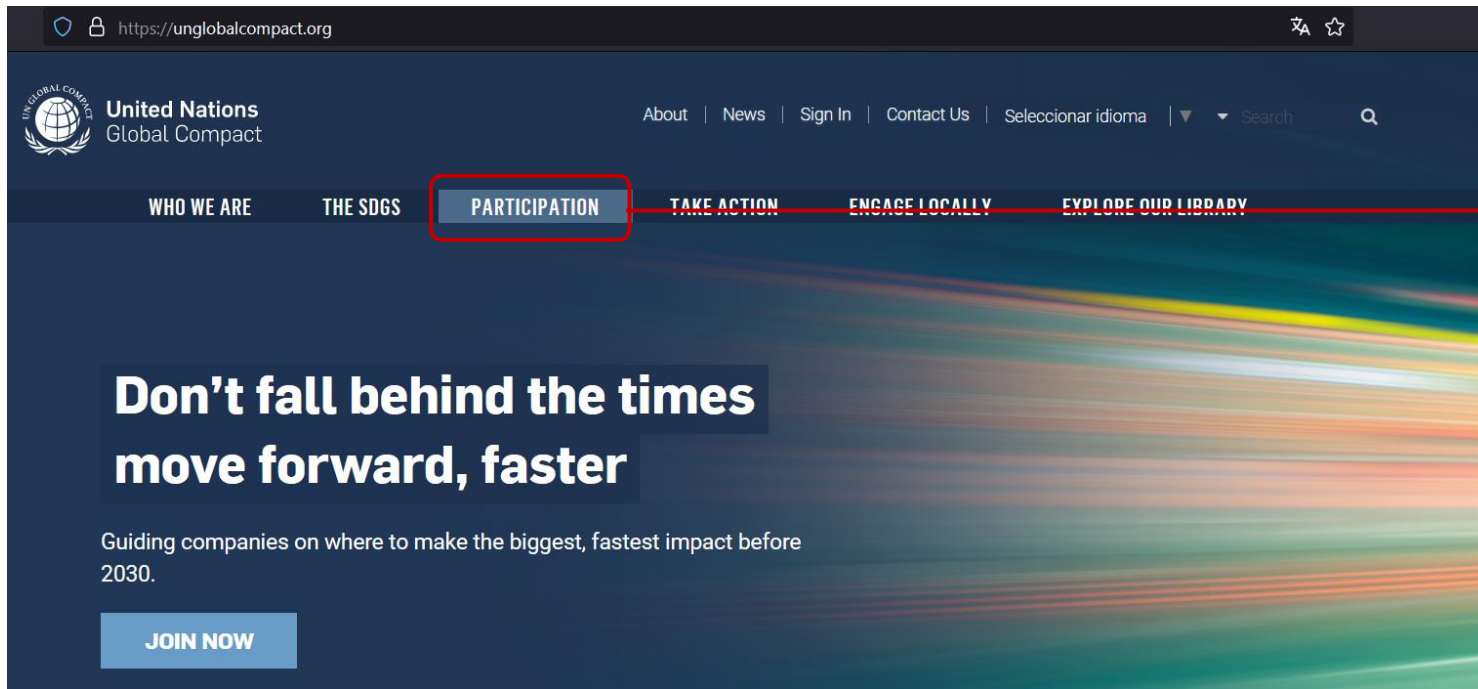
https://unglobalcompact.org

UN GLOBAL COMPACT

United Nations Global Compact

About | News | Sign In | Contact Us | Seleccionar idioma | Search

WHO WE ARE THE SDGS PARTICIPATION TAKE ACTION ENGAGE LOCALLY EXPLORE OUR LIBRARY

Don’t fall behind the times move forward, faster

Guiding companies on where to make the biggest, fastest impact before 2030.

JOIN NOW